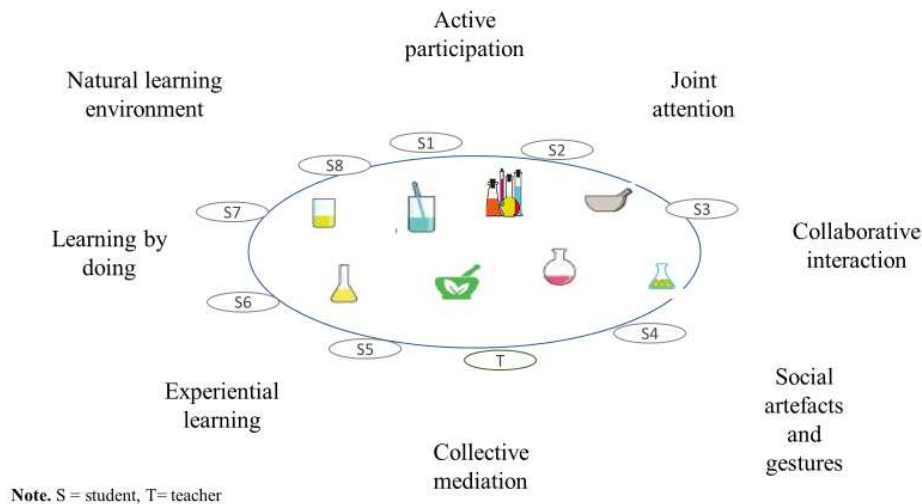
Active participation

Natural learning environment

Joint attention

S1

S2

S8

S7

S3

Learning by doing

Collaborative interaction

S6

S4

S5

T

Experiential learning

Social artefacts and gestures

Collective mediation

**Note.** S = student, T= teacher